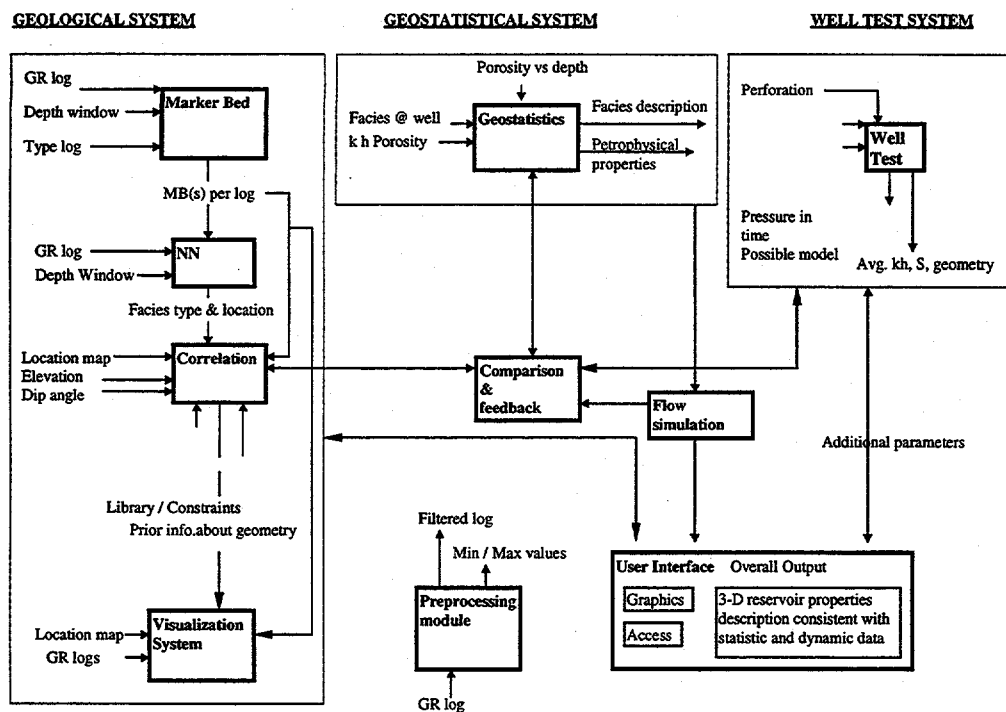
GEOLOGICAL SYSTEM

GEOSTATISTICAL SYSTEM

WELL TEST SYSTEM

GR log
Depth window
Type log

Marker Bed

MB(s) per log

GR log
Depth Window

NN

Facies type & location

Location map
Elevation
Dip angle

Correlation

Library / Constraints
Prior info.about geometry

Location map
GR logs

Visualization System

Porosity vs depth

Facies @ well
k h Porosity

Geostatistics

Facies description

Petrophysical properties

Comparison & feedback

Flow simulation

Filtered log

Min / Max values

Preprocessing module

GR log

Perforation

Well Test

Pressure in time
Possible model

Avg. kh, S, geometry

Additional parameters

User Interface Overall Output

Graphics

Access

3-D reservoir properties description consistent with statistic and dynamic data